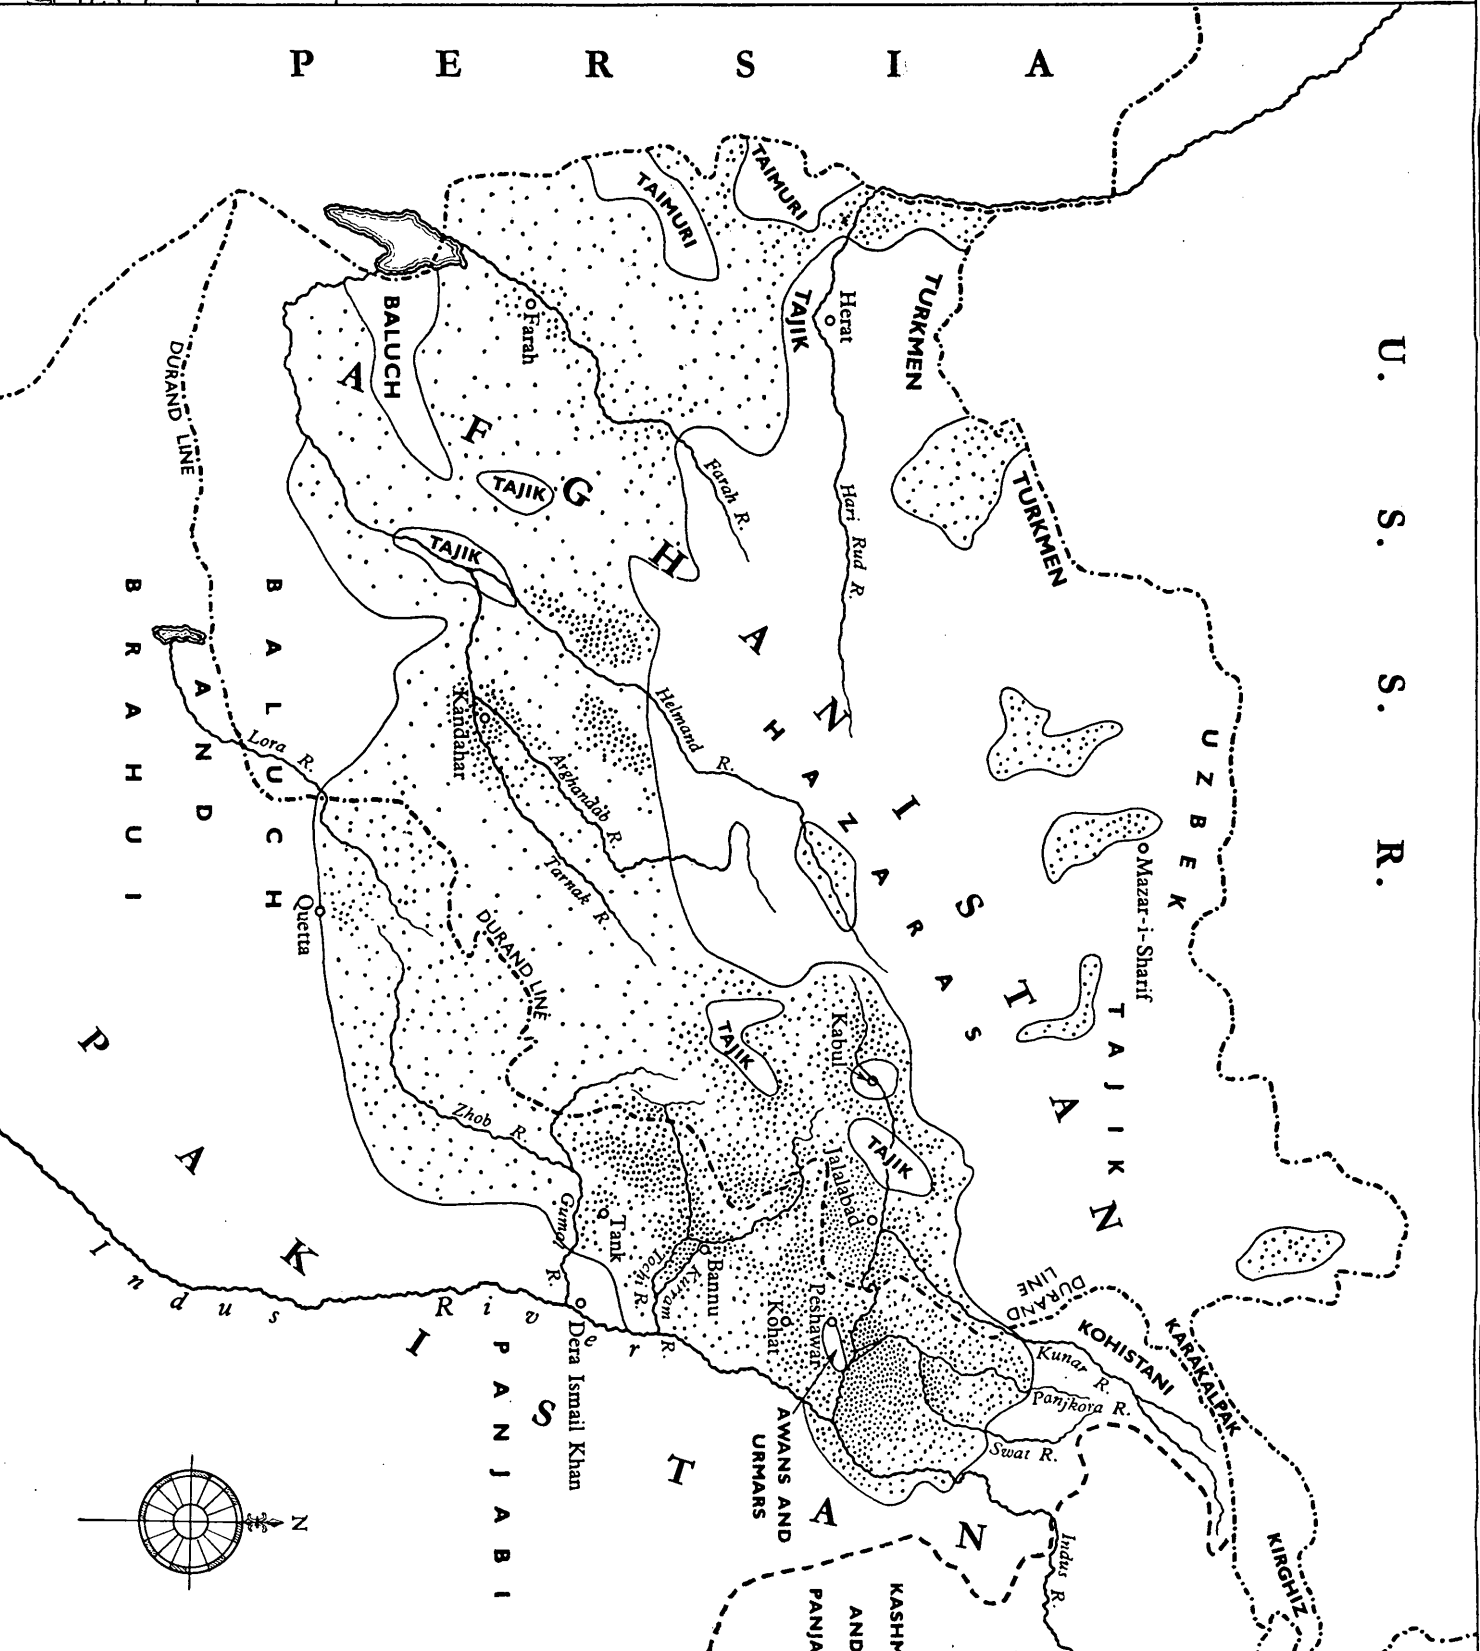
P E R S I A

U. S. S. R.

A F G H A N I S T A N

TAIMURI
TAIMURI
TURKMEN
TURKMEN
TAJIK
Herat
Farah
BALUCH
TAJIK
TAJIK
DURAND LINE
Farah R.
Hari Rud R.
Helmand R.
HAZARAS
UZBEK
Mazar-i-Sharif
TAJIK
Kandahar
Arghandab R.
Tarnak R.
Lora R.
BALUCH AND BRAHUI
Quetta
DURAND LINE
TAJIK
Kabul
TAJIK
Jalalabad
DURAND LINE
KOHISTANI
KARAKALPAK
Kunar R.
Panjkora R.
Swat R.
Peshawar
Kohat
Bannu
Kurram R.
Tochi R.
Tank
Gumal R.
Zhob R.
Dera Ismail Khan
AWANS AND URMARS
PANJABI
Indus River
Indus R.
PAKISTAN
KIRGHIZ
KASHM AND PANJA
N